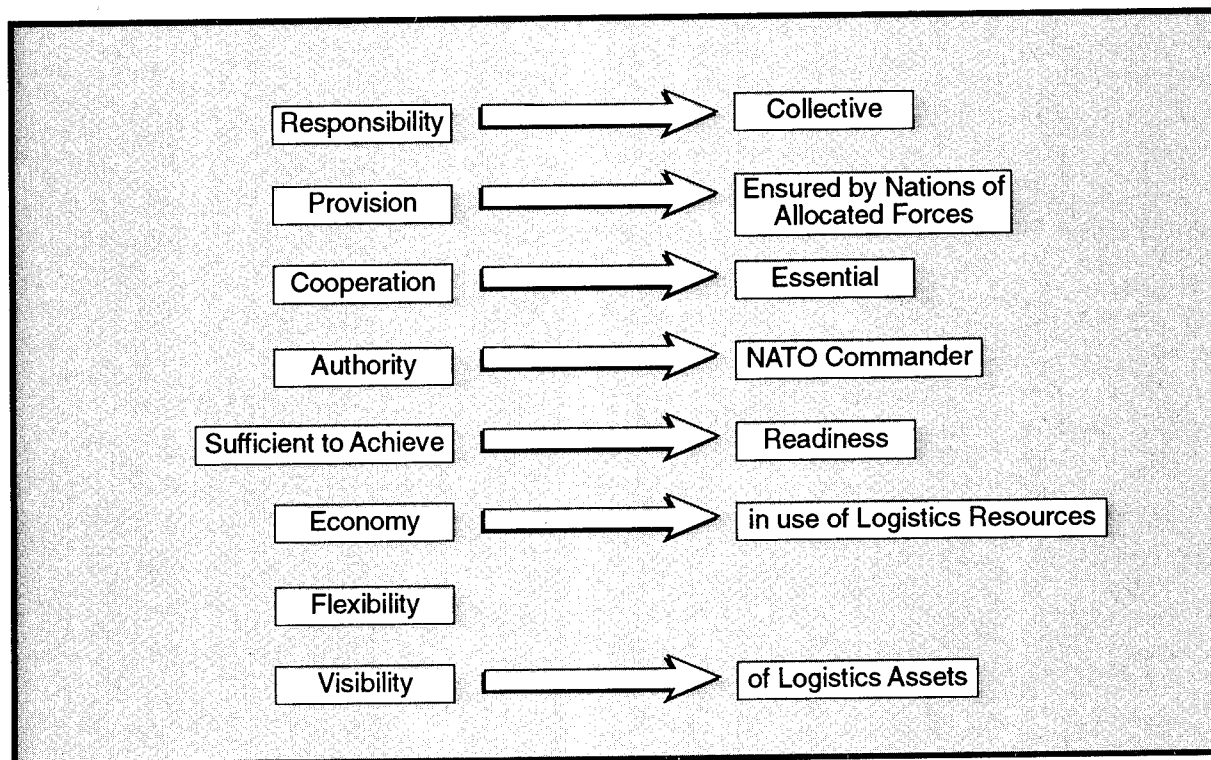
Responsibility

Collective

Provision

Ensured by Nations of Allocated Forces

Cooperation

Essential

Authority

NATO Commander

Sufficient to Achieve

Readiness

Economy

in use of Logistics Resources

Flexibility

Visibility

of Logistics Assets